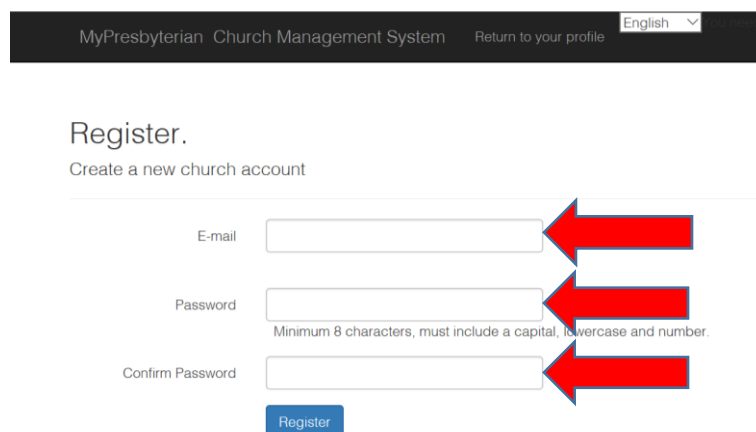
MyPresbyterian Church Management System Return to your profile English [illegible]

Register.

Create a new church account

E-mail

Password

Minimum 8 characters, must include a capital, lowercase and number.

Confirm Password

Register